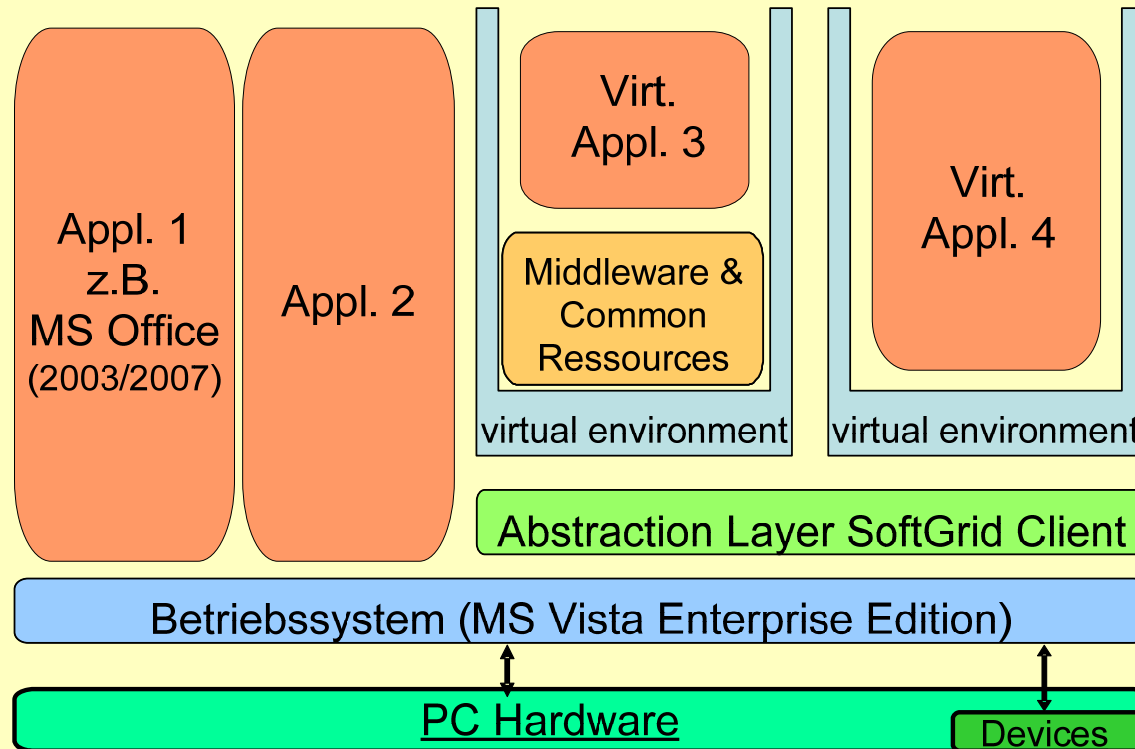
Appl. 1
z.B.
MS Office
(2003/2007)

Appl. 2

Virt.
Appl. 3

Middleware &
Common
Ressources

virtual environment

Virt.
Appl. 4

virtual environment

Abstraction Layer SoftGrid Client

Betriebssystem (MS Vista Enterprise Edition)

PC Hardware

Devices